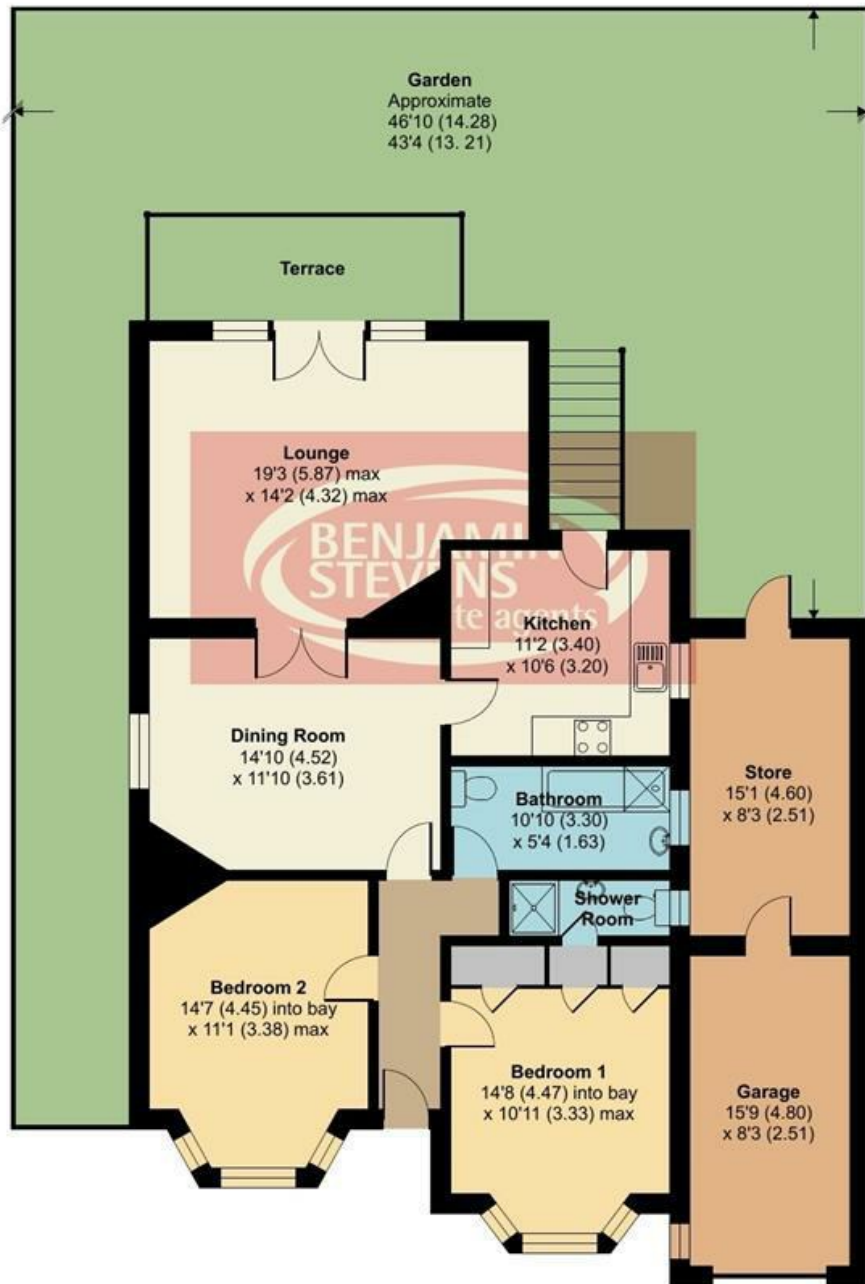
Garden
Approximate
46'10 (14.28)
43'4 (13. 21)

Terrace

Lounge
19'3 (5.87) max
x 14'2 (4.32) max

BENJAMIN
STEVENS
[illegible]te agents

Kitchen
11'2 (3.40)
x 10'6 (3.20)

Dining Room
14'10 (4.52)
x 11'10 (3.61)

Bathroom
10'10 (3.30)
x 5'4 (1.63)

Store
15'1 (4.60)
x 8'3 (2.51)

Shower
Room

Bedroom 2
14'7 (4.45) into bay
x 11'1 (3.38) max

Bedroom 1
14'8 (4.47) into bay
x 10'11 (3.33) max

Garage
15'9 (4.80)
x 8'3 (2.51)